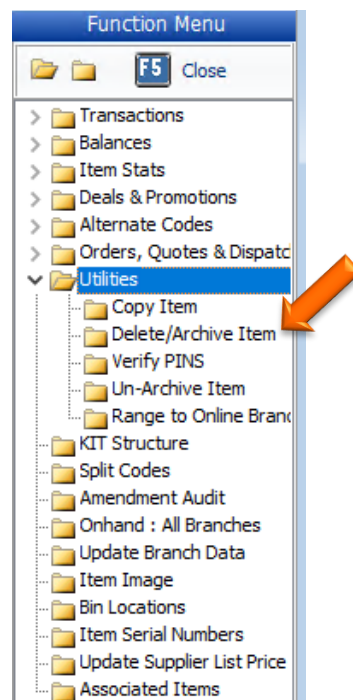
Function Menu

F5 Close

Transactions
Balances
Item Stats
Deals & Promotions
Alternate Codes
Orders, Quotes & Dispatc
Utilities
Copy Item
Delete/Archive Item
Verify PINS
Un-Archive Item
Range to Online Branc
KIT Structure
Split Codes
Amendment Audit
Onhand : All Branches
Update Branch Data
Item Image
Bin Locations
Item Serial Numbers
Update Supplier List Price
Associated Items